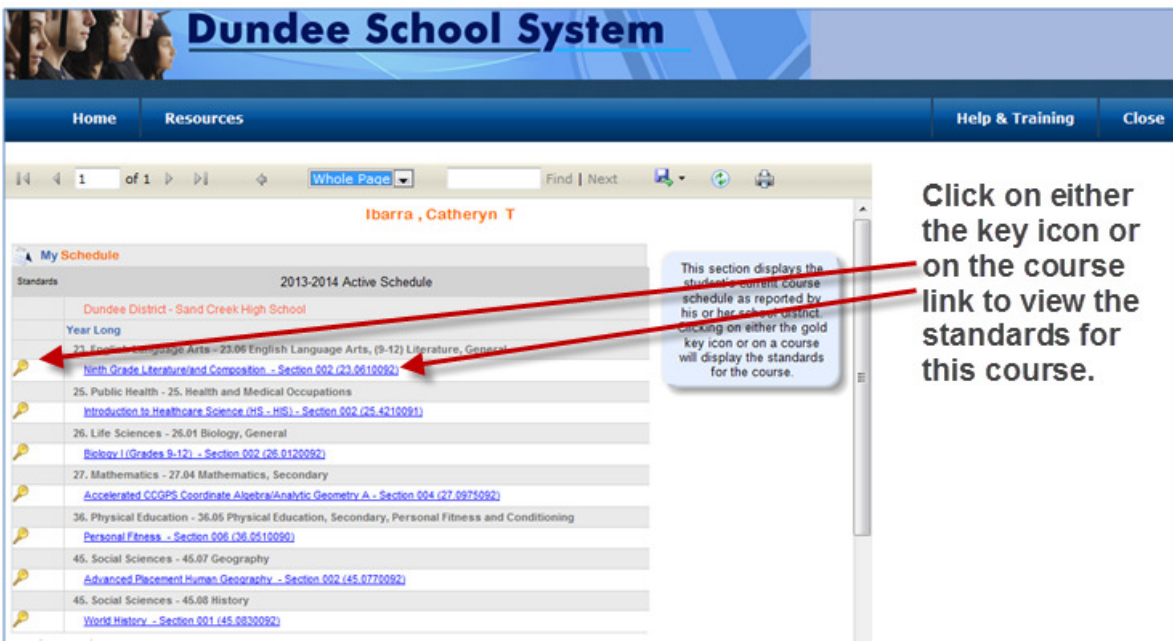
Dundee School System

Home Resources Help & Training Close

1 of 1 Whole Page Find | Next

Ibarra , Catheryn T

My Schedule

| Standards | 2013-2014 Active Schedule |
|---|---|
| | Dundee District - Sand Creek High School |
| | Year Long |
| | 23. English Language Arts - 23.06 English Language Arts, (9-12) Literature, General |
| | Ninth Grade Literature/and Composition - Section 002 (23.0610092) |
| | 25. Public Health - 25. Health and Medical Occupations |
| | Introduction to Healthcare Science (HS - HIS) - Section 002 (25.4210091) |
| | 26. Life Sciences - 26.01 Biology, General |
| | Biology I (Grades 9-12) - Section 002 (26.0120092) |
| | 27. Mathematics - 27.04 Mathematics, Secondary |
| | Accelerated CCGPS Coordinate Algebra/Analytic Geometry A - Section 004 (27.0975092) |
| | 36. Physical Education - 36.05 Physical Education, Secondary, Personal Fitness and Conditioning |
| | Personal Fitness - Section 006 (36.0510090) |
| | 45. Social Sciences - 45.07 Geography |
| | Advanced Placement Human Geography - Section 002 (45.0770092) |
| | 45. Social Sciences - 45.08 History |
| | World History - Section 001 (45.0830092) |

This section displays the student's current course schedule as reported by his or her school district. Clicking on either the gold key icon or on a course will display the standards for the course.

Click on either the key icon or on the course link to view the standards for this course.